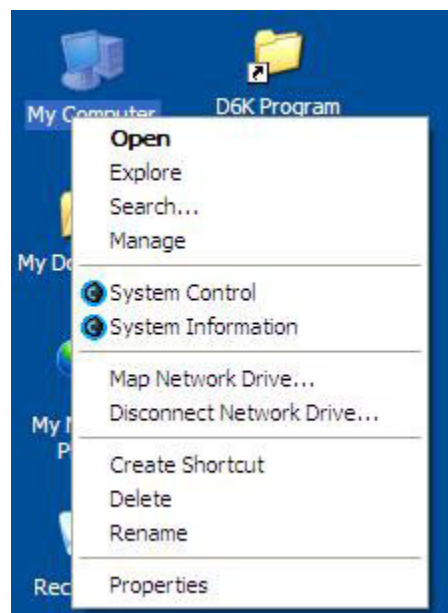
My Computer

D6K Program

My Do

My N
P

Rec

Open
Explore
Search...
Manage

System Control
System Information

Map Network Drive...
Disconnect Network Drive...

Create Shortcut
Delete
Rename

Properties